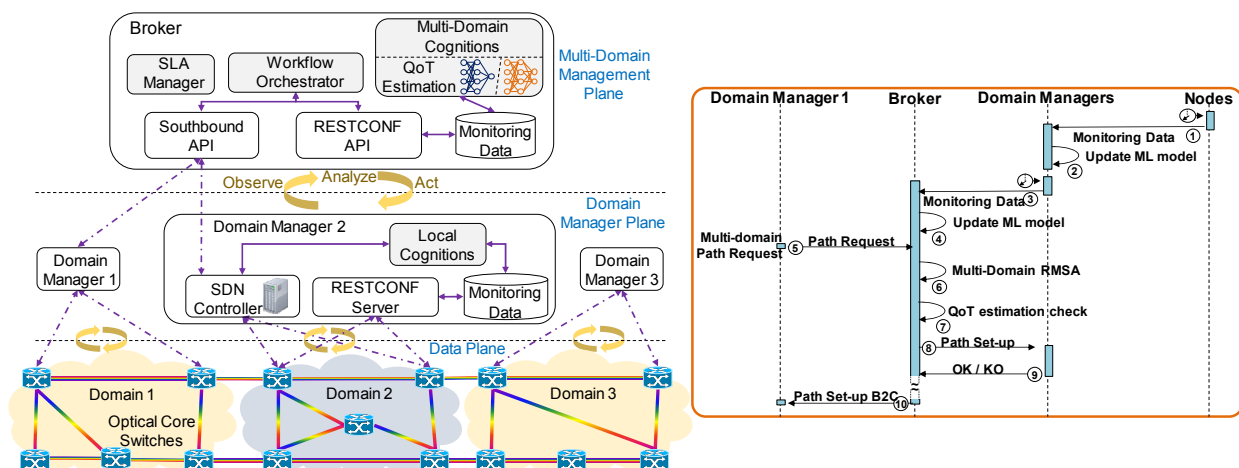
Broker

SLA Manager

Workflow Orchestrator

Multi-Domain Cognitions

QoT Estimation

Multi-Domain Management Plane

Southbound API

RESTCONF API

Monitoring Data

Observe

Analyze

Act

Domain Manager Plane

Domain Manager 2

Local Cognitions

Domain Manager 1

Domain Manager 3

SDN Controller

RESTCONF Server

Monitoring Data

Data Plane

Domain 1

Domain 2

Domain 3

Optical Core Switches

Domain Manager 1

Broker

Domain Managers

Nodes

Monitoring Data ①

Update ML model ②

Monitoring Data ③

Update ML model ④

Multi-domain Path Request ⑤ Path Request

Multi-Domain RMSA ⑥

QoT estimation check ⑦

⑧ Path Set-up

OK / KO ⑨

Path Set-up B2C ⑩